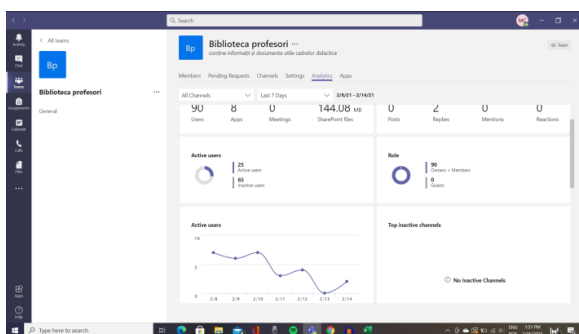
Search

Activity
Chat
Teams
Assignments
Calendar
Calls
Files
...
Apps
Help

< All teams

Bp

Biblioteca profesori ...

General

Bp

Biblioteca profesori ...

conține informații și documente utile cadrelor didactice

Team

Members Pending Requests Channels Settings Analytics Apps

All Channels

Last 7 Days

2/8/21 - 2/14/21

| 90 | 8 | 0 | 144.08 MB |
|---|---|---|---|
| Users | Apps | Meetings | SharePoint files |

| 0 | 2 | 0 | 0 |
|---|---|---|---|
| Posts | Replies | Mentions | Reactions |

Active users

25
Active users

65
Inactive users

Role

90
Owners + Members

0
Guests

Active users

10

5

0

2/8 2/9 2/10 2/11 2/12 2/13 2/14

Top inactive channels

No Inactive Channels

Type here to search

ENG
1:31 PM